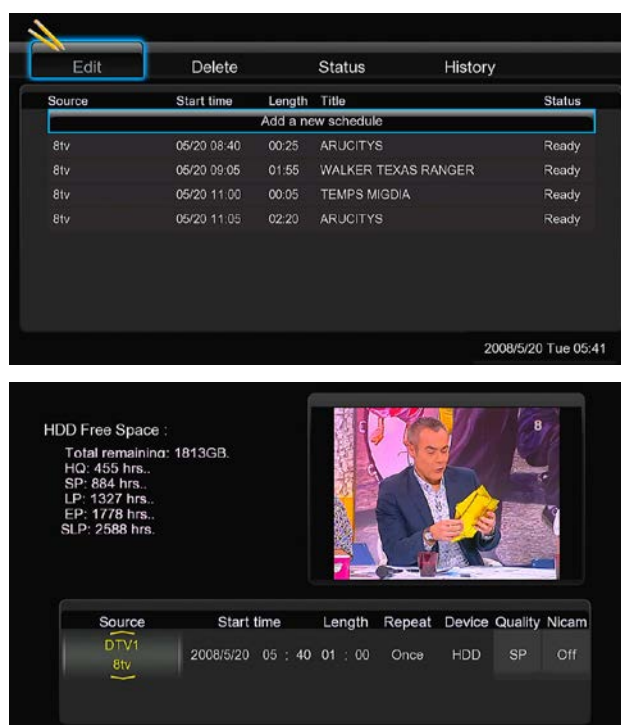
Edit Delete Status History

| Source | Start time | Length | Title | Status |
|---|---|---|---|---|
| | | | Add a new schedule | |
| 8tv | 05/20 08:40 | 00:25 | ARUCITYS | Ready |
| 8tv | 05/20 09:05 | 01:55 | WALKER TEXAS RANGER | Ready |
| 8tv | 05/20 11:00 | 00:05 | TEMPS MIGDIA | Ready |
| 8tv | 05/20 11:05 | 02:20 | ARUCITYS | Ready |

2008/5/20 Tue 05:41

HDD Free Space :
Total remaining: 1813GB.
HQ: 455 hrs..
SP: 884 hrs..
LP: 1327 hrs..
EP: 1778 hrs..
SLP: 2588 hrs.

8

| Source | Start time | Length | Repeat | Device | Quality | Nicam |
|---|---|---|---|---|---|---|
| DTV1 8tv | 2008/5/20 05 : 40 | 01 : 00 | Once | HDD | SP | Off |